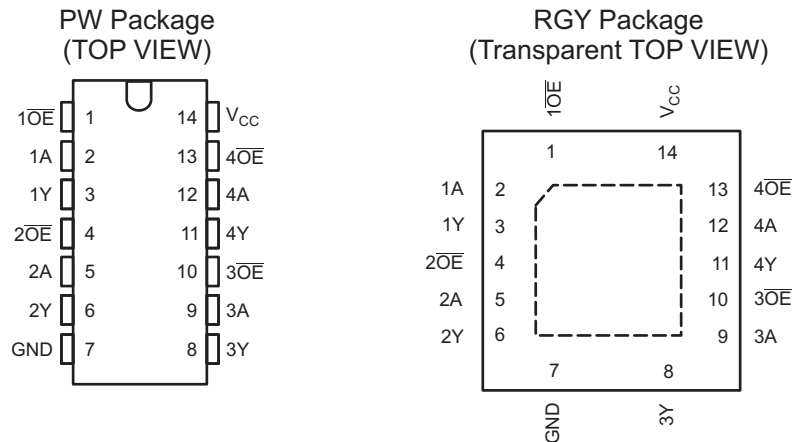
PW Package
(TOP VIEW)

$1\overline{OE}$ 1
1A 2
1Y 3
$2\overline{OE}$ 4
2A 5
2Y 6
GND 7

14 $V_{CC}$
13 $4\overline{OE}$
12 4A
11 4Y
10 $3\overline{OE}$
9 3A
8 3Y

RGY Package
(Transparent TOP VIEW)

$1\overline{OE}$
$V_{CC}$
1
14
1A 2
1Y 3
$2\overline{OE}$ 4
2A 5
2Y 6
13 $4\overline{OE}$
12 4A
11 4Y
10 $3\overline{OE}$
9 3A
7
8
GND
3Y